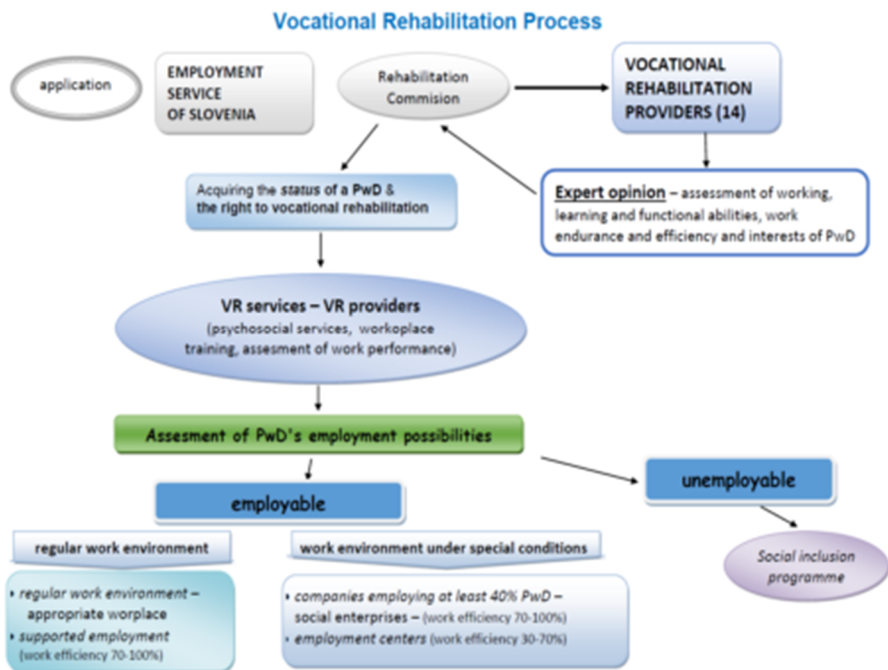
Vocational Rehabilitation Process

application

EMPLOYMENT SERVICE OF SLOVENIA

Rehabilitation Commision

VOCATIONAL REHABILITATION PROVIDERS (14)

Acquiring the status of a PwD & the right to vocational rehabilitation

Expert opinion – assessment of working, learning and functional abilities, work endurance and efficiency and interests of PwD

VR services – VR providers
(psychosocial services, workoplace training, assesment of work performance)

Assesment of PwD's employment possibilities

employable

unemployable

regular work environment

work environment under special conditions

Social inclusion programme

• regular work environment – appropriate worplace
• supported employment (work efficiency 70-100%)

• companies employing at least 40% PwD – social enterprises – (work efficiency 70-100%)
• employment centers (work efficiency 30-70%)